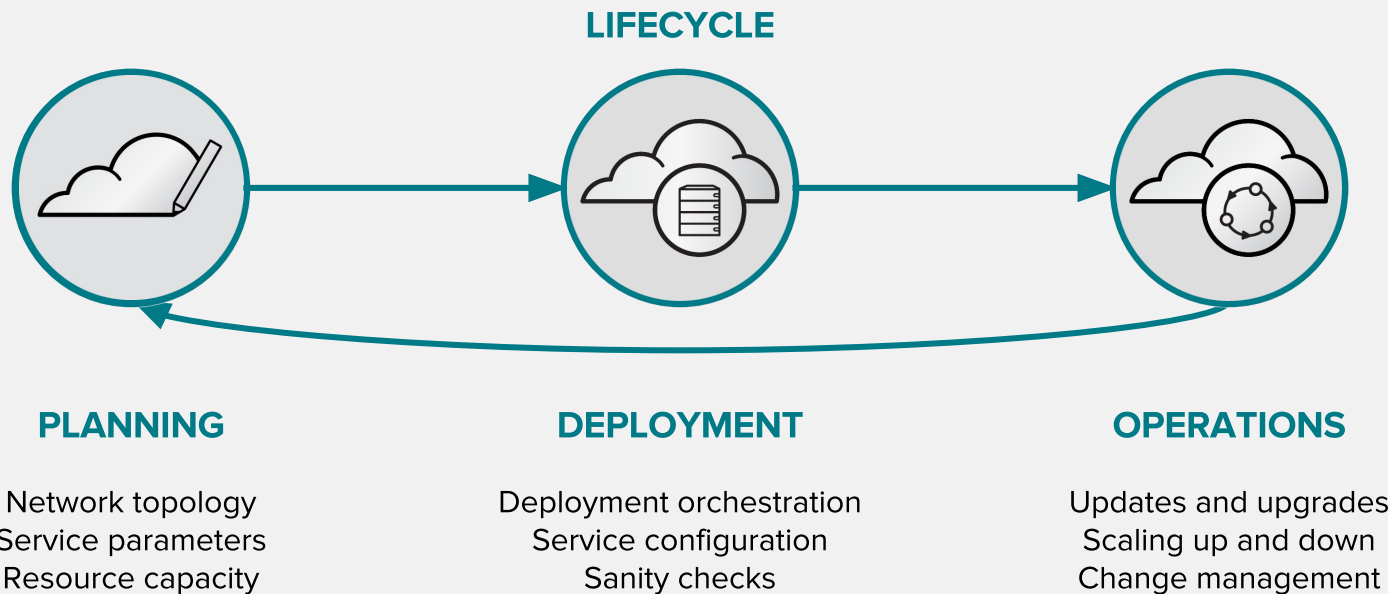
LIFECYCLE

PLANNING

Network topology
Service parameters
Resource capacity

DEPLOYMENT

Deployment orchestration
Service configuration
Sanity checks

OPERATIONS

Updates and upgrades
Scaling up and down
Change management